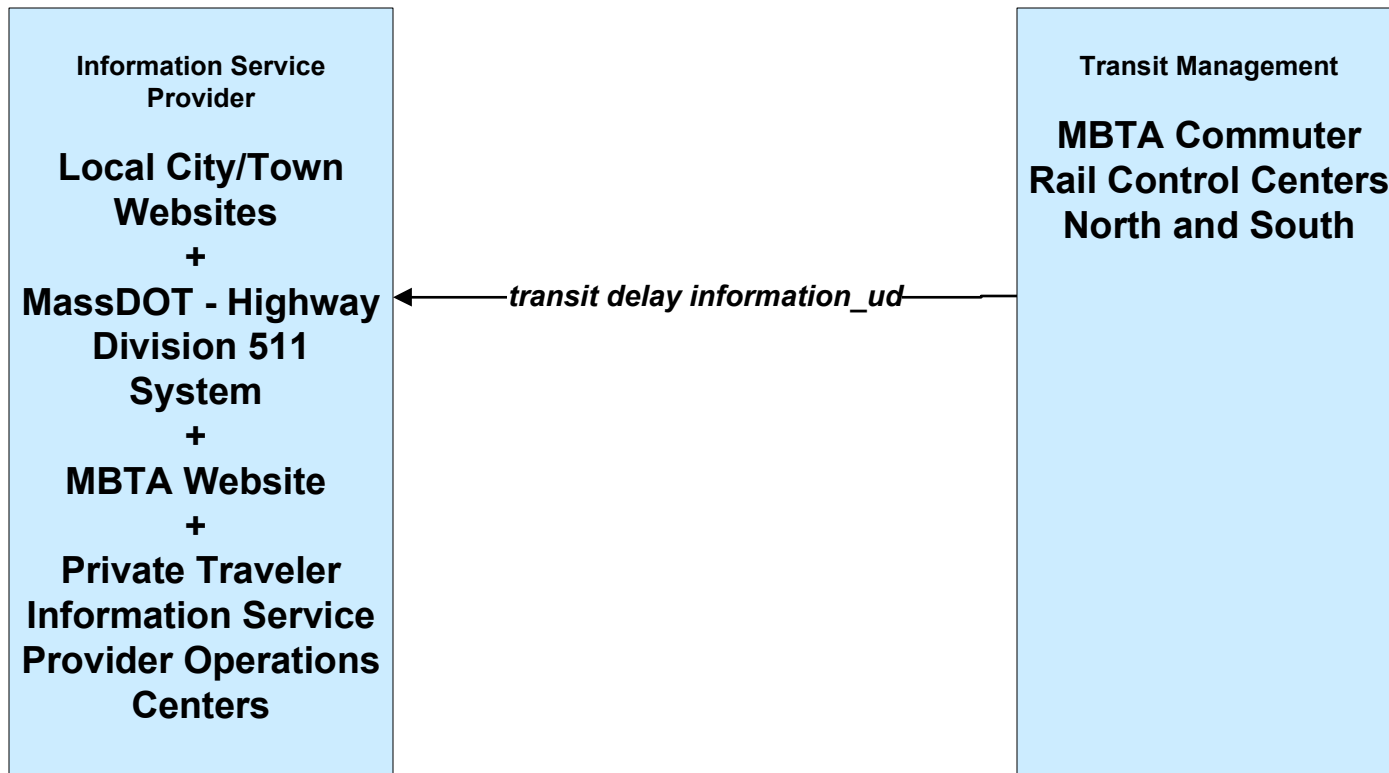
Information Service Provider

Local City/Town Websites
+
MassDOT - Highway Division 511 System
+
MBTA Website
+
Private Traveler Information Service Provider Operations Centers

transit delay information_ud

Transit Management

MBTA Commuter Rail Control Centers North and South